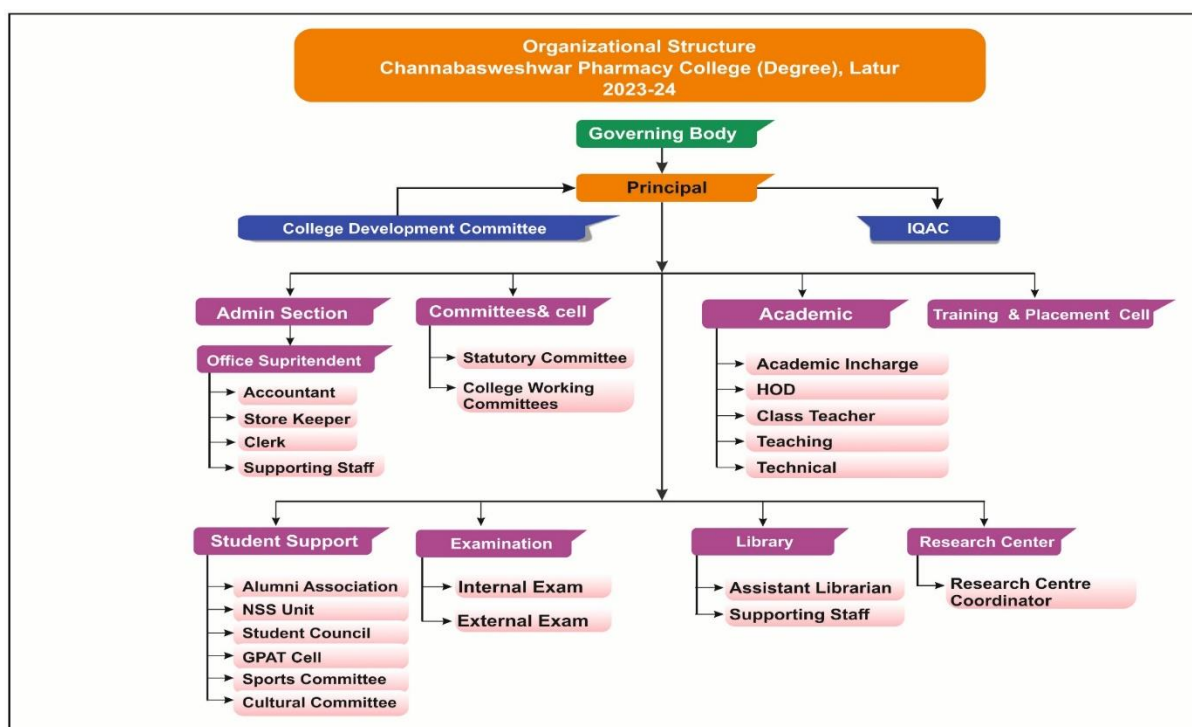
Organizational Structure
Channabasweshwar Pharmacy College (Degree), Latur
2023-24

Governing Body

Principal

College Development Committee

IQAC

Admin Section

Office Supritendent

Accountant

Store Keeper

Clerk

Supporting Staff

Committees& cell

Statutory Committee

College Working Committees

Academic

Academic Incharge

HOD

Class Teacher

Teaching

Technical

Training & Placement Cell

Student Support

Alumni Association

NSS Unit

Student Council

GPAT Cell

Sports Committee

Cultural Committee

Examination

Internal Exam

External Exam

Library

Assistant Librarian

Supporting Staff

Research Center

Research Centre Coordinator